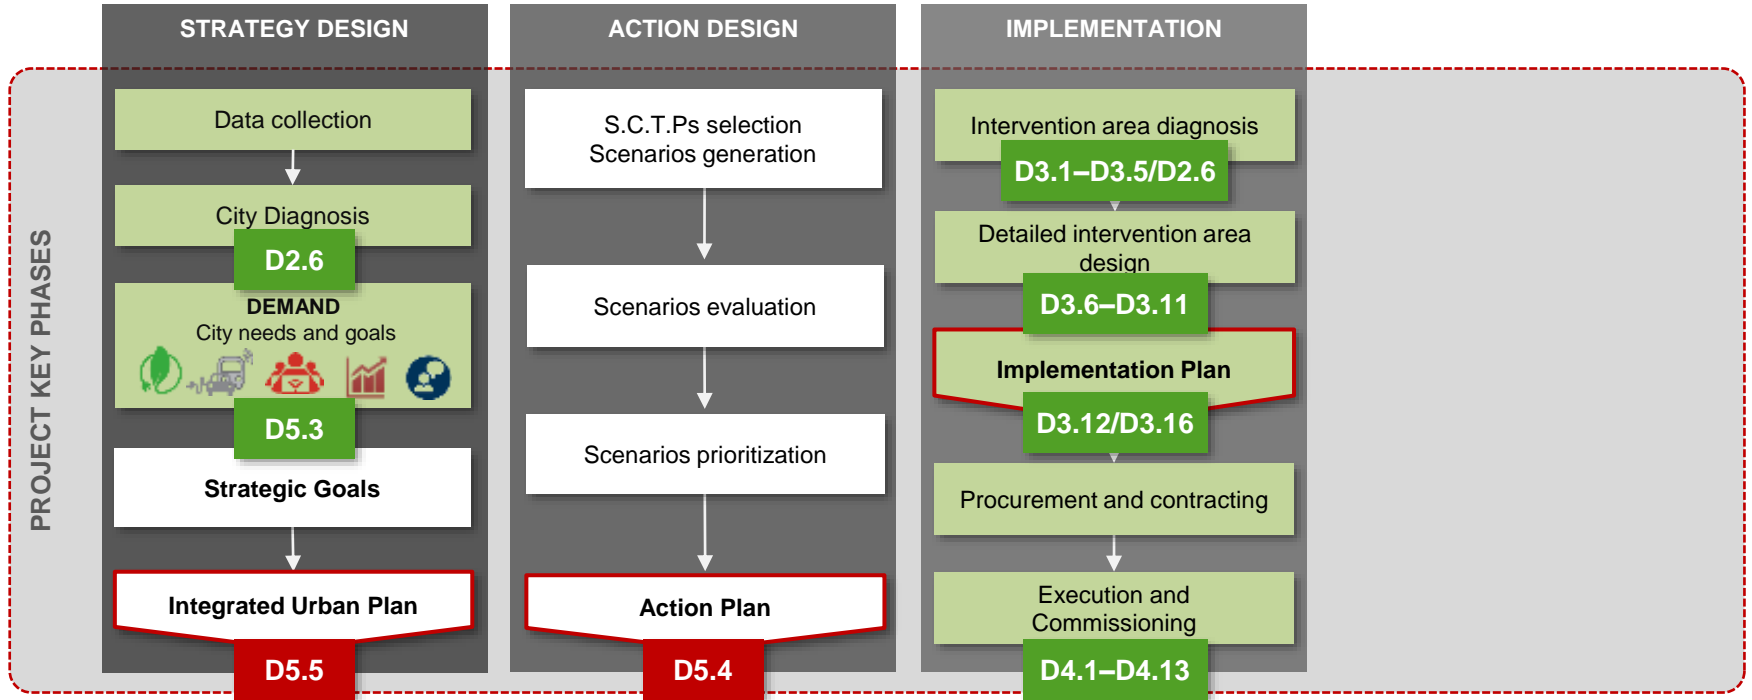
PROJECT KEY PHASES

STRATEGY DESIGN

Data collection

City Diagnosis

D2.6

DEMAND
City needs and goals

D5.3

Strategic Goals

Integrated Urban Plan

D5.5

ACTION DESIGN

S.C.T.Ps selection
Scenarios generation

Scenarios evaluation

Scenarios prioritization

Action Plan

D5.4

IMPLEMENTATION

Intervention area diagnosis

D3.1–D3.5/D2.6

Detailed intervention area design

D3.6–D3.11

Implementation Plan

D3.12/D3.16

Procurement and contracting

Execution and Commissioning

D4.1–D4.13